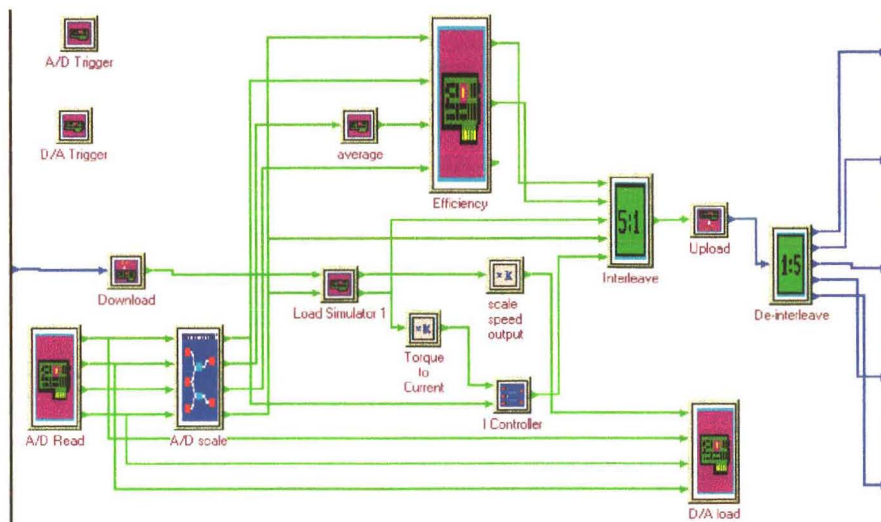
A/D Trigger

D/A Trigger

average

Efficiency

5:1

Interleave

Upload

1:5

De-interleave

Download

Load Simulator 1

scale speed output

Torque to Current

A/D Read

A/D scale

I Controller

D/A load